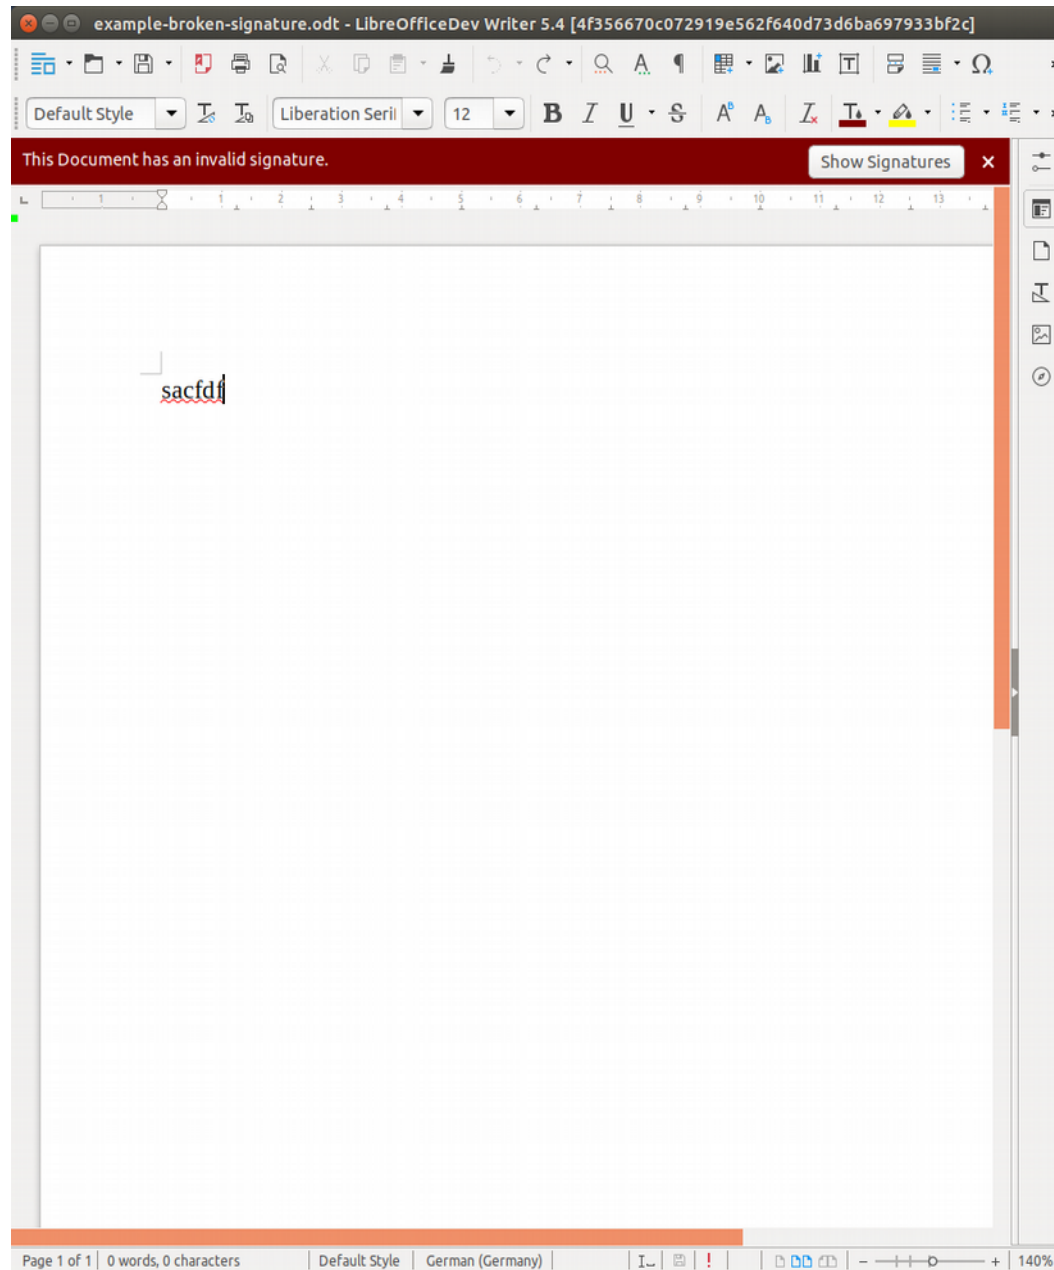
example-broken-signature.odt - LibreOfficeDev Writer 5.4 [4f356670c072919e562f640d73d6ba697933bf2c]

Default Style
Liberation Serif
12

This Document has an invalid signature.
Show Signatures

1 1 2 3 4 5 6 7 8 9 10 11 12 13

sacfdf

Page 1 of 1 | 0 words, 0 characters | Default Style | German (Germany) | 140%